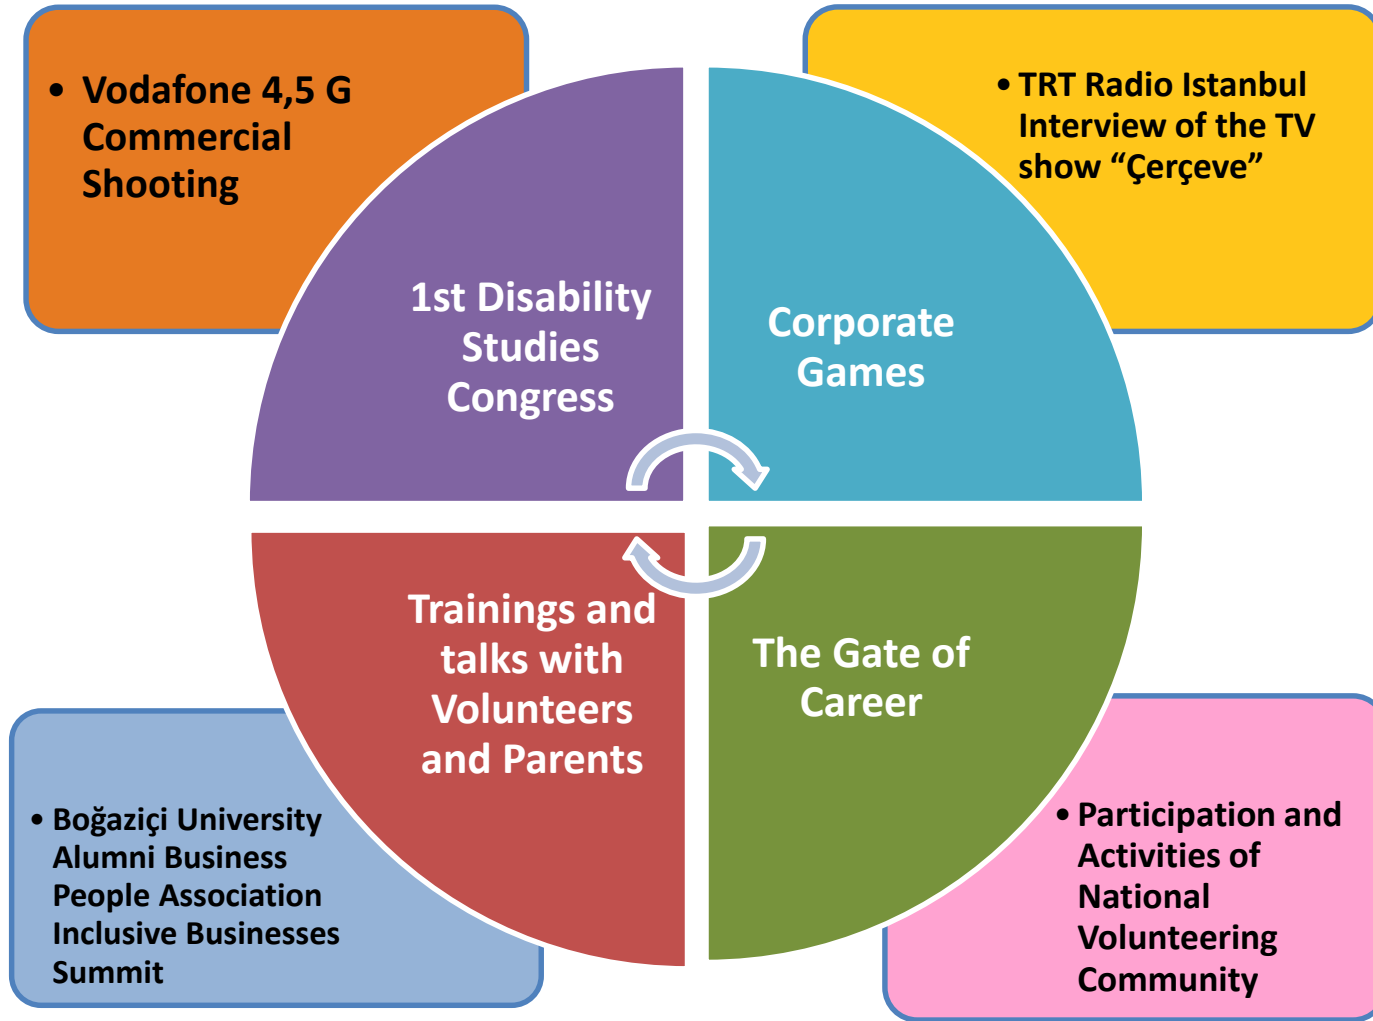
• Vodafone 4,5 G Commercial Shooting

• TRT Radio Istanbul Interview of the TV show “Çerçeve”

1st Disability Studies Congress

Corporate Games

Trainings and talks with Volunteers and Parents

The Gate of Career

• Boğaziçi University Alumni Business People Association Inclusive Businesses Summit

• Participation and Activities of National Volunteering Community